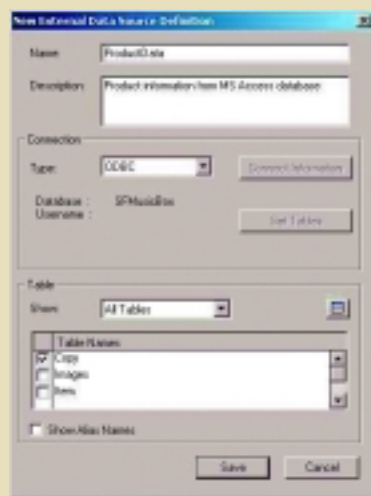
New External Data Source Definition

Name: ProductData

Description: Product information from MS Access database

Connection

Type: ODBC

Connect Information

Database : SFMusicBox
Username :

Get Tables

Table

Show: All Tables

Table Names
Copy
Images
Item

Show Alias Names

Save Cancel